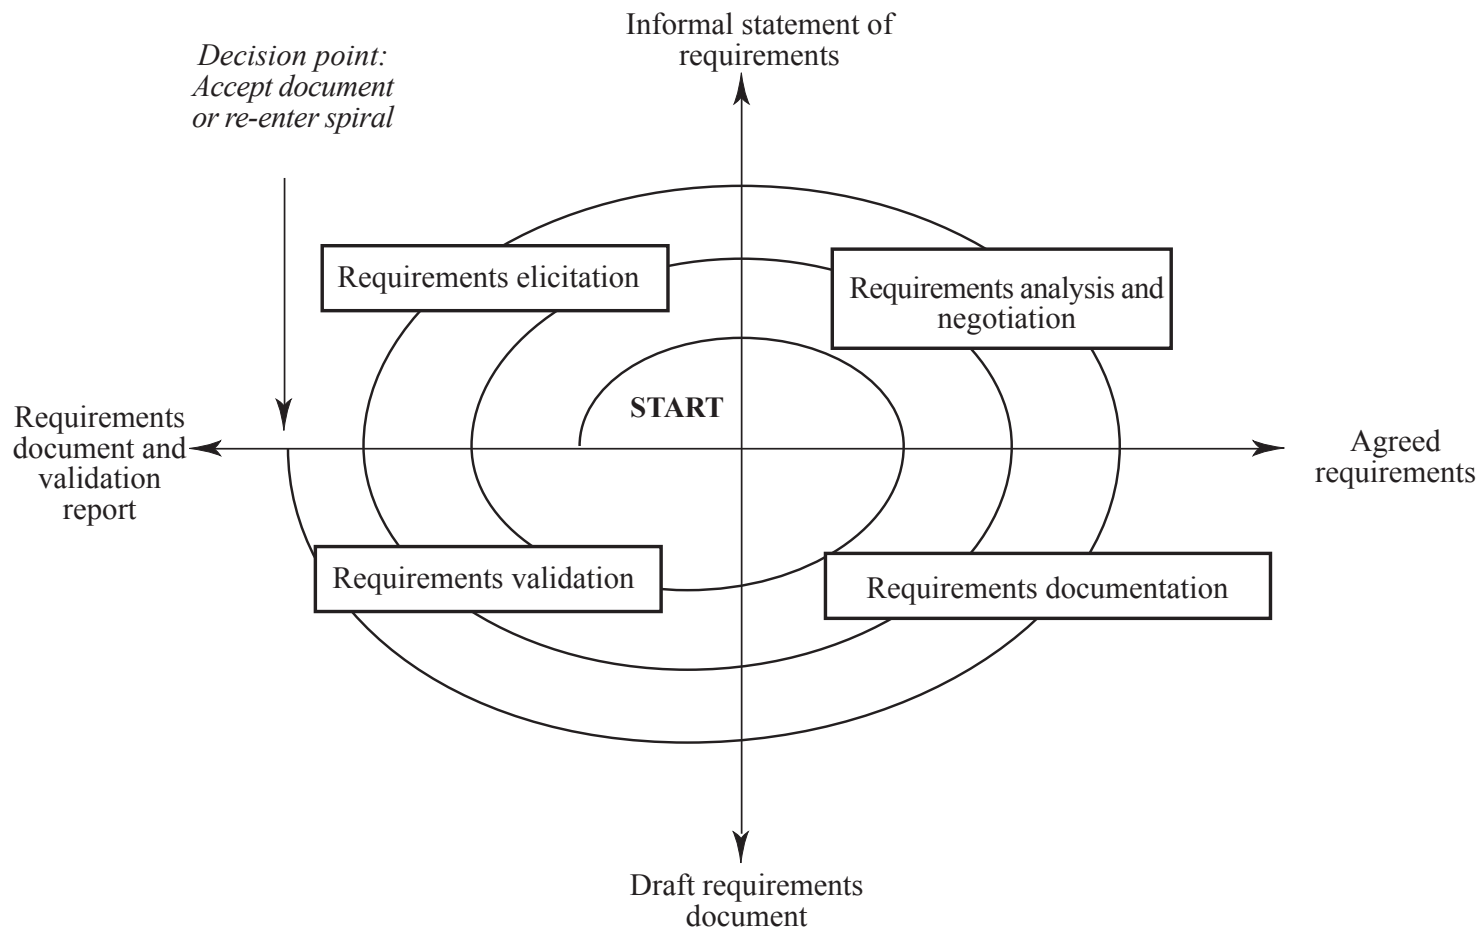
Decision point: Accept document or re-enter spiral

Informal statement of requirements

Requirements elicitation

Requirements analysis and negotiation

START

Requirements document and validation report

Agreed requirements

Requirements validation

Requirements documentation

Draft requirements document